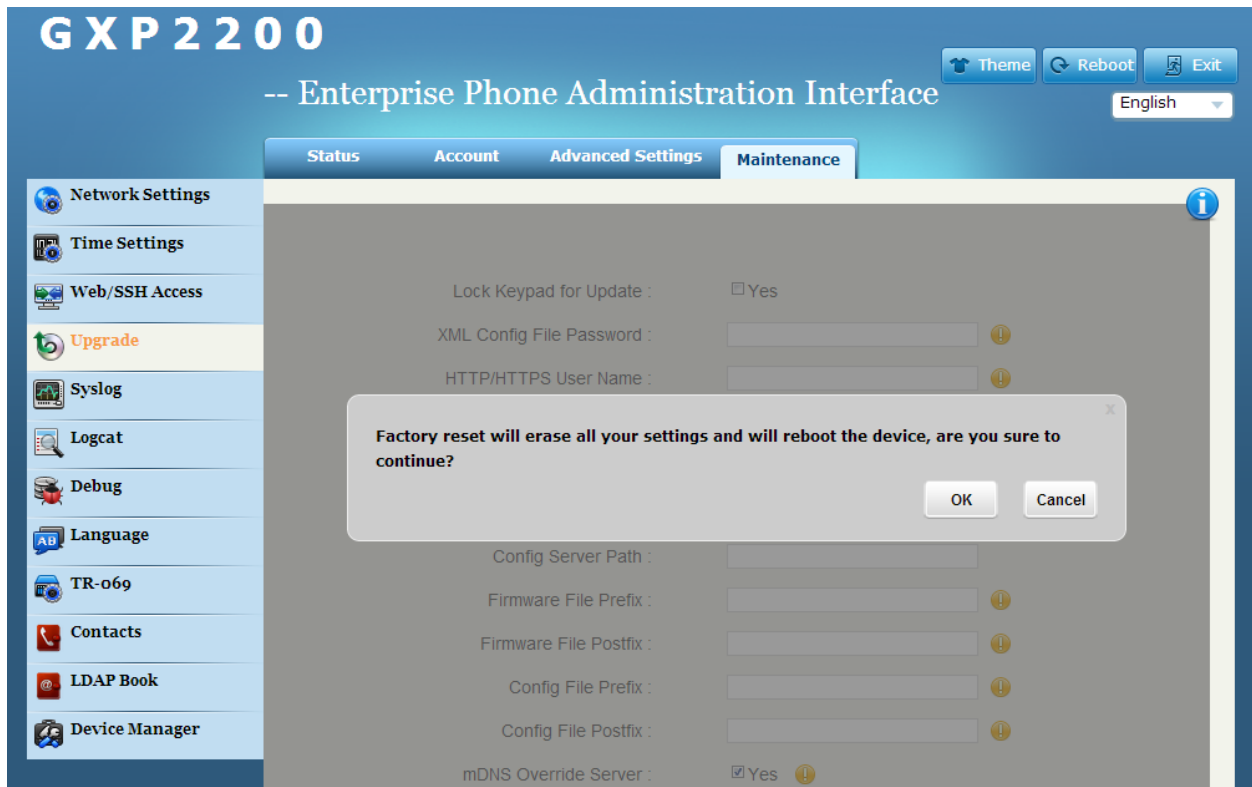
GXP2200

-- Enterprise Phone Administration Interface

Theme Reboot Exit

English

Status Account Advanced Settings Maintenance

Network Settings
Time Settings
Web/SSH Access
Upgrade
Syslog
Logcat
Debug
Language
TR-069
Contacts
LDAP Book
Device Manager

Lock Keypad for Update : Yes
XML Config File Password :
HTTP/HTTPS User Name :

x

Factory reset will erase all your settings and will reboot the device, are you sure to continue?

OK Cancel

Config Server Path :
Firmware File Prefix :
Firmware File Postfix :
Config File Prefix :
Config File Postfix :
mDNS Override Server : Yes